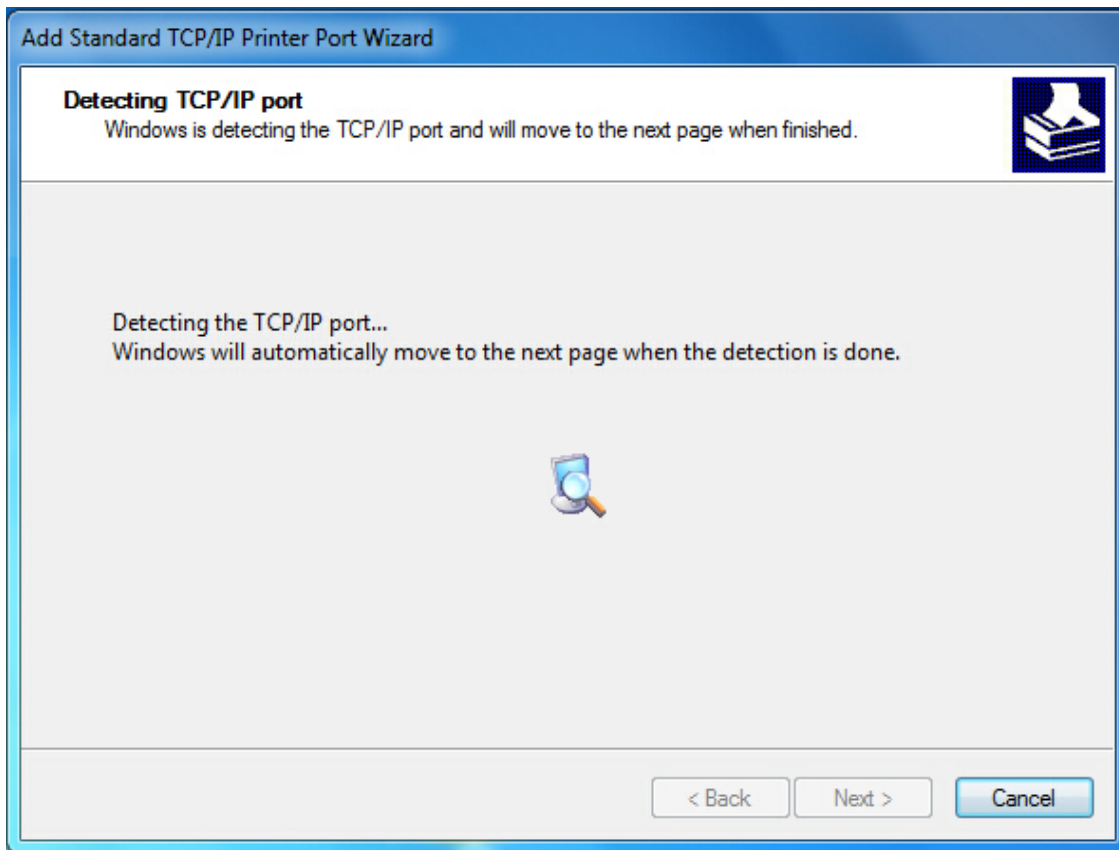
Add Standard TCP/IP Printer Port Wizard

Detecting TCP/IP port
Windows is detecting the TCP/IP port and will move to the next page when finished.

Detecting the TCP/IP port...
Windows will automatically move to the next page when the detection is done.

< Back
Next >
Cancel